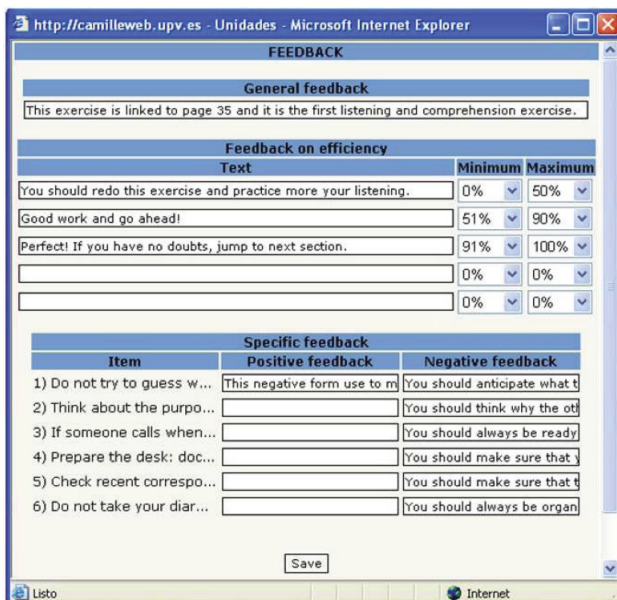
http://camilleweb.upv.es - Unidades - Microsoft Internet Explorer

FEEDBACK

General feedback

This exercise is linked to page 35 and it is the first listening and comprehension exercise.

Feedback on efficiency

| Text | Minimum | Maximum |
|---|---|---|
| You should redo this exercise and practice more your listening. | 0% | 50% |
| Good work and go ahead! | 51% | 90% |
| Perfect! If you have no doubts, jump to next section. | 91% | 100% |
| | 0% | 0% |
| | 0% | 0% |

Specific feedback

| Item | Positive feedback | Negative feedback |
|---|---|---|
| 1) Do not try to guess w... | This negative form use to m | You should anticipate what t |
| 2) Think about the purpo... | | You should think why the oth |
| 3) If someone calls when... | | You should always be ready |
| 4) Prepare the desk: doc... | | You should make sure that y |
| 5) Check recent correspo... | | You should make sure that t |
| 6) Do not take your diar... | | You should always be organ |

Save

Listo

Internet